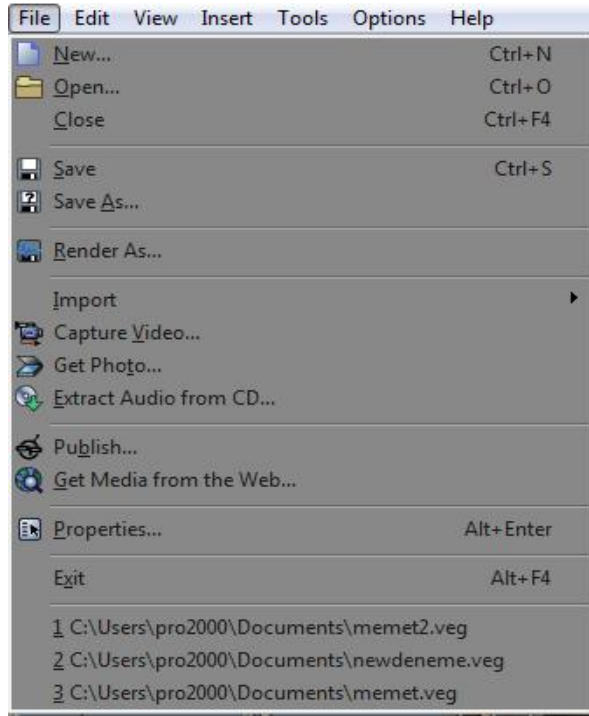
File Edit View Insert Tools Options Help

New... Ctrl+N
Open... Ctrl+O
Close Ctrl+F4

Save Ctrl+S
Save As...

Render As...

Import
Capture Video...
Get Photo...
Extract Audio from CD...

Publish...
Get Media from the Web...

Properties... Alt+Enter

Exit Alt+F4

1 C:\Users\pro2000\Documents\memet2.veg
2 C:\Users\pro2000\Documents\newdeneme.veg
3 C:\Users\pro2000\Documents\memet.veg